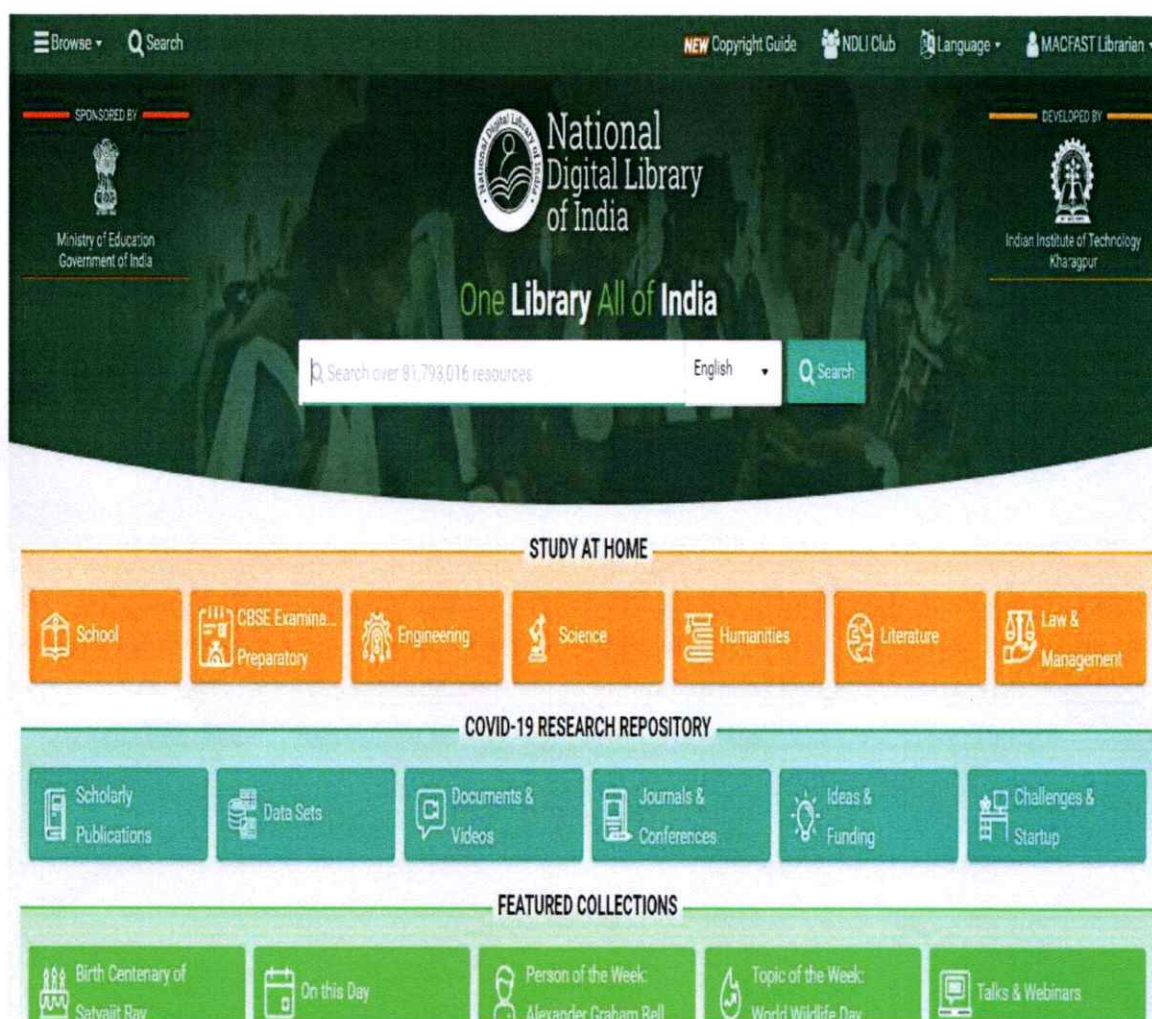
Browse Search NEW Copyright Guide NDLI Club Language MACFAST Librarian

SPONSORED BY

Ministry of Education Government of India

National Digital Library of India

DEVELOPED BY

Indian Institute of Technology Kharagpur

One Library All of India

Search over 91,793,016 resources English Search

STUDY AT HOME

School
CBSE Examina... Preparatory
Engineering
Science
Humanities
Literature
Law & Management

COVID-19 RESEARCH REPOSITORY

Scholarly Publications
Data Sets
Documents & Videos
Journals & Conferences
Ideas & Funding
Challenges & Startup

FEATURED COLLECTIONS

Birth Centenary of Satyajit Ray
On this Day
Person of the Week: Alexander Graham Bell
Topic of the Week: World Wildlife Day
Talks & Webinars